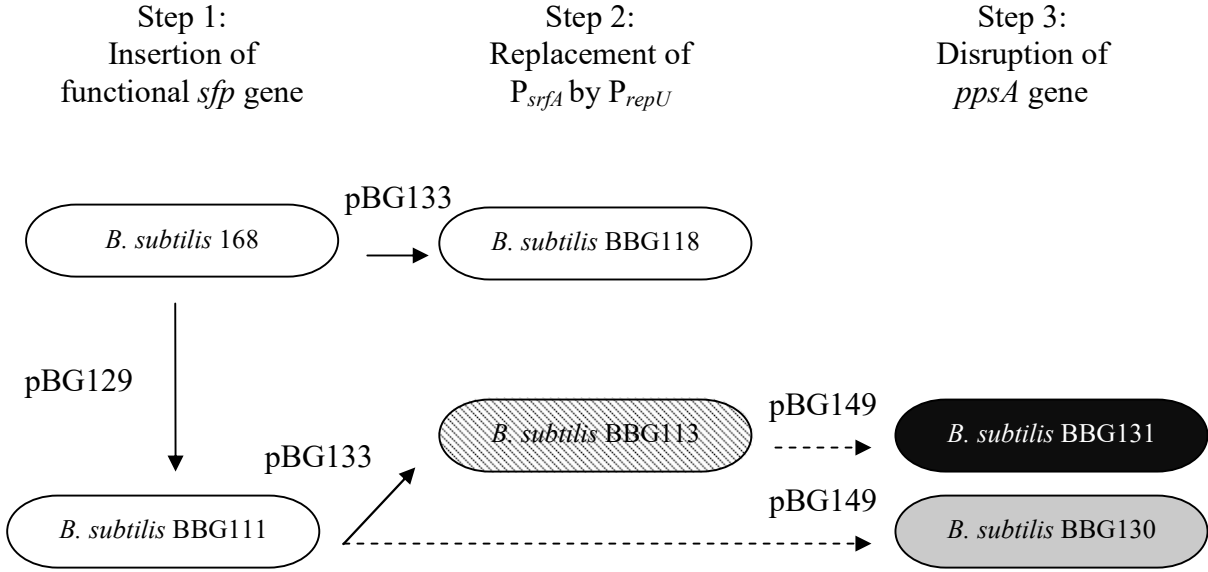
Step 1:
Insertion of
functional sfp gene

Step 2:
Replacement of
$P_{srfA}$ by $P_{repU}$

Step 3:
Disruption of
ppsA gene

B. subtilis 168

pBG133

B. subtilis BBG118

pBG129

pBG133

B. subtilis BBG113

pBG149

B. subtilis BBG131

pBG149

B. subtilis BBG111

B. subtilis BBG130